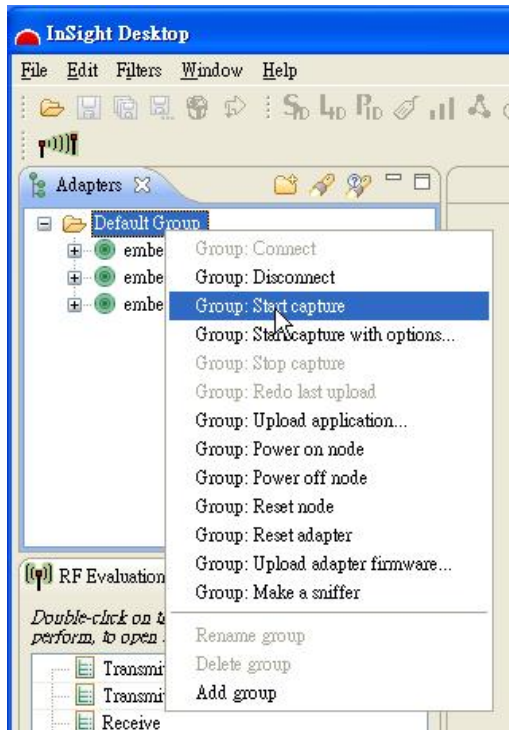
InSight Desktop

File Edit Filters Window Help

Adapters

Default Group

embe

embe

embe

Group: Connect
Group: Disconnect
Group: Start capture
Group: Start capture with options...
Group: Stop capture
Group: Redo last upload
Group: Upload application...
Group: Power on node
Group: Power off node
Group: Reset node
Group: Reset adapter
Group: Upload adapter firmware...
Group: Make a sniffer

Rename group
Delete group
Add group

RF Evaluation

Double-click on t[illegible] perform, to open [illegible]

Transmit
Transmit
Receive